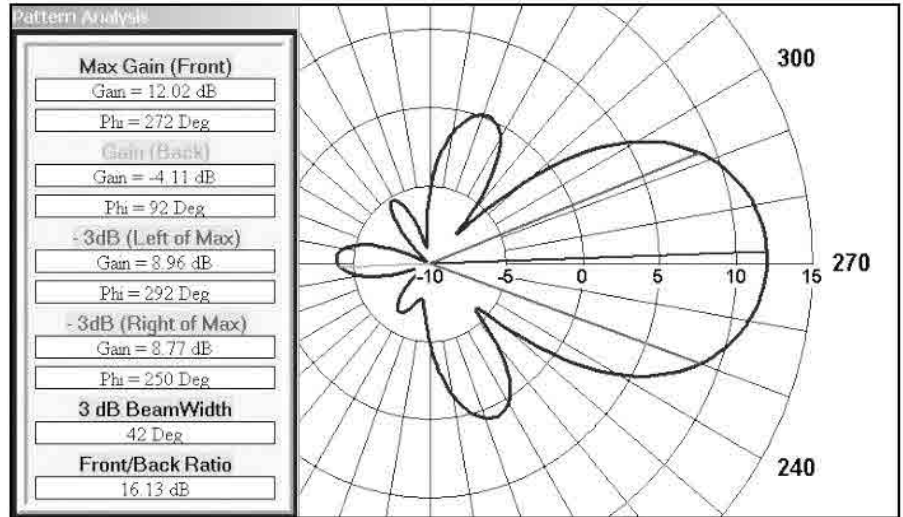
Pattern Analysis

Max Gain (Front)
Gain = 12.02 dB
Phi = 272 Deg
Gain (Back)
Gain = -4.11 dB
Phi = 92 Deg
- 3dB (Left of Max)
Gain = 8.96 dB
Phi = 292 Deg
- 3dB (Right of Max)
Gain = 8.77 dB
Phi = 250 Deg
3 dB BeamWidth
42 Deg
Front/Back Ratio
16.13 dB

300
-10
-5
0
5
10
15
270
240